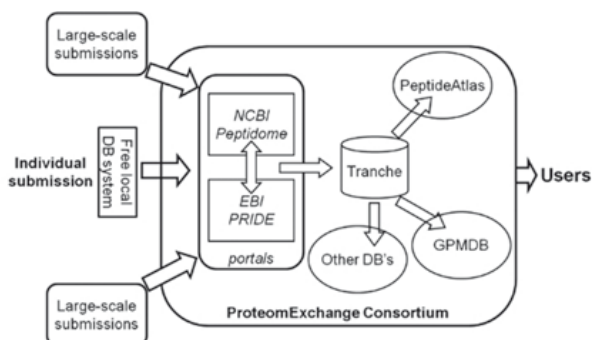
Large-scale submissions

Individual submission

Free local DB system

NCBI Peptidome

EBI PRIDE

portals

Tranche

PeptideAtlas

Other DB's

GPMDB

Users

Large-scale submissions

ProteomExchange Consortium